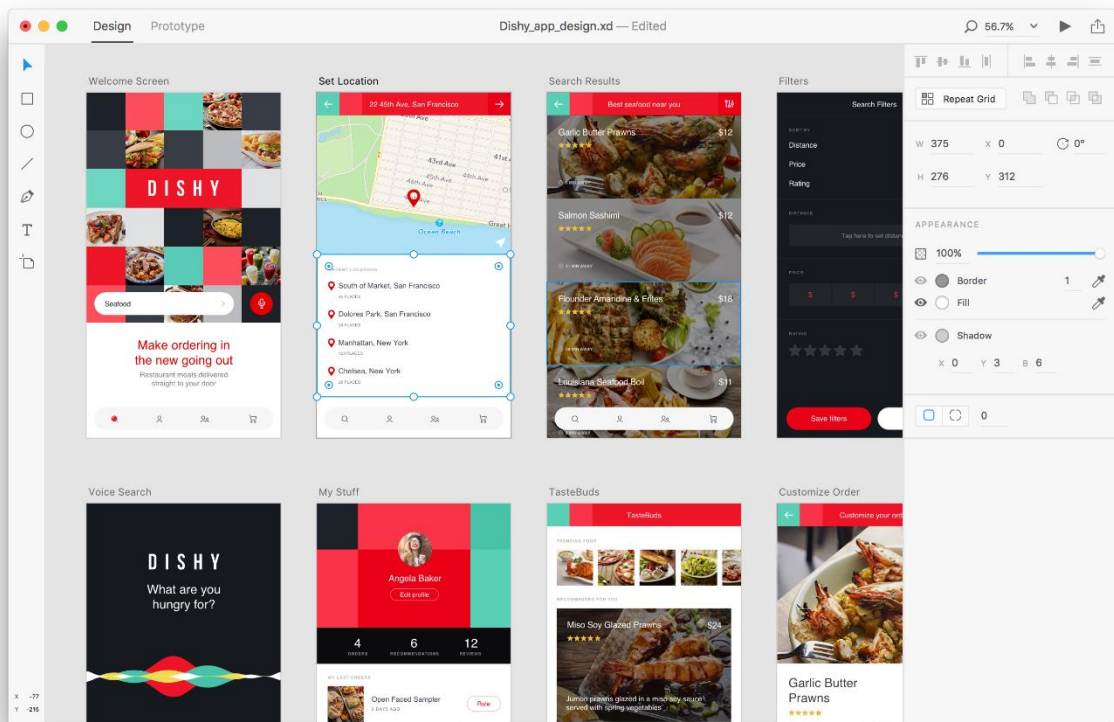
Design Prototype Dishy_app_design.xd — Edited 56.7%

Welcome Screen
DISHY
Seafood
Make ordering in the new going out
Restaurant meals delivered straight to your door

Set Location
22 45th Ave, San Francisco
43rd Ave
45th Ave
Ocean Beach
South of Market, San Francisco
Dolores Park, San Francisco
Manhattan, New York
Chelsea, New York

Search Results
Best seafood near you
Garlic Butter Prawns $12
Salmon Sashimi $12
Flounder Amandine & Frites $18
Louisiana Seafood Boil $11

Filters
Search Filters
Distance
Price
Rating
Tap here to set distance
$ $ $
Save filters

Voice Search
DISHY
What are you hungry for?

My Stuff
Angela Baker
Edit profile
4 ORDERS
6 RECOMMENDATIONS
12 REVIEWS
Open Faced Sampler
3 DAYS AGO
Rate

TasteBuds
TasteBuds
Miso Soy Glazed Prawns $24
Jumbo prawns glazed in a miso soy sauce served with spring vegetables

Customize Order
Customize your ord
Garlic Butter Prawns

Repeat Grid
W 375 X 0 0°
H 276 Y 312
APPEARANCE
100%
Border 1
Fill
Shadow
X 0 Y 3 B 6
0
X -77
Y -216